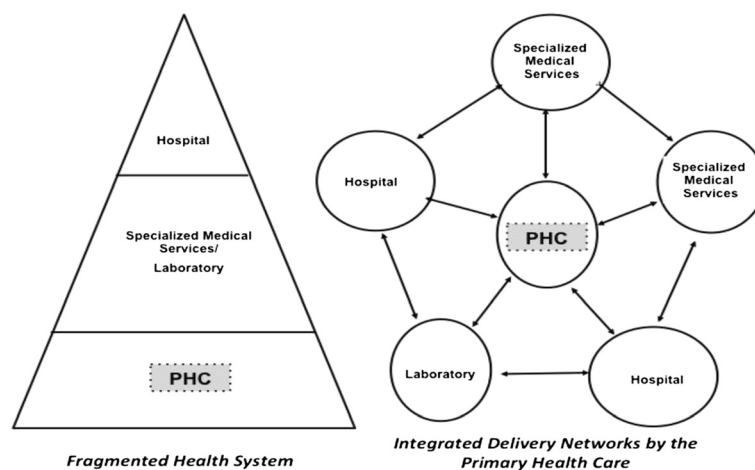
Hospital

Specialized Medical Services/
Laboratory

PHC

Fragmented Health System

Specialized Medical Services

Hospital

Specialized Medical Services

PHC

Laboratory

Hospital

Integrated Delivery Networks by the Primary Health Care